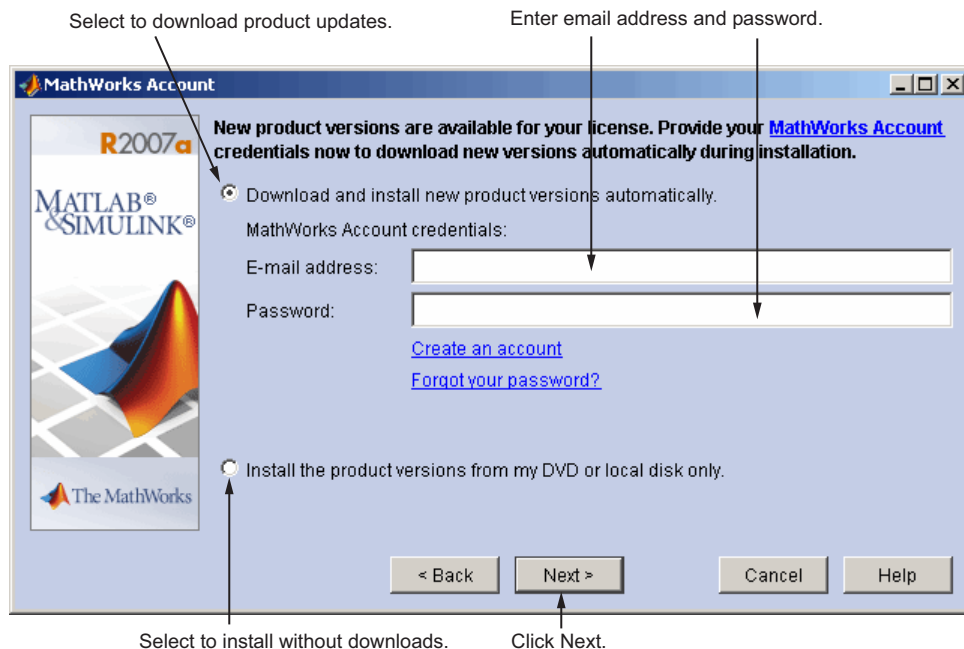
Select to download product updates.

Enter email address and password.

MathWorks Account

R2007a

MATLAB®
&SIMULINK®

The MathWorks

New product versions are available for your license. Provide your MathWorks Account credentials now to download new versions automatically during installation.

Download and install new product versions automatically.

MathWorks Account credentials:

E-mail address:

Password:

Create an account

Forgot your password?

Install the product versions from my DVD or local disk only.

< Back

Next >

Cancel

Help

Select to install without downloads.

Click Next.